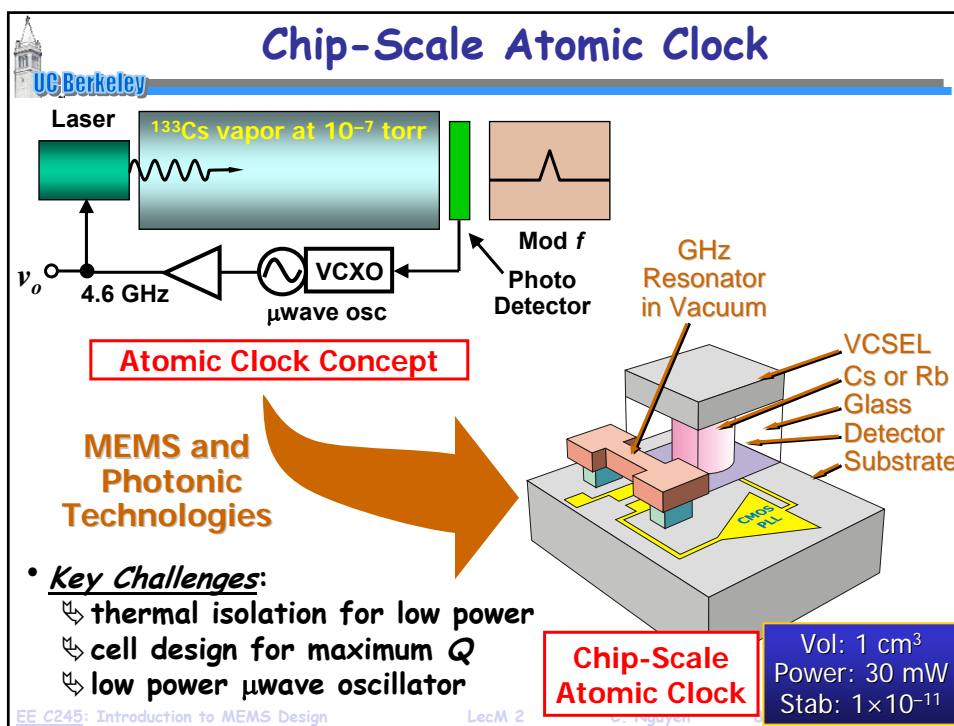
Chip-Scale Atomic Clock

UC Berkeley

Laser

$^{133}$Cs vapor at $10^{-7}$ torr

Mod $f$

Photo Detector

$v_o$

4.6 GHz

VCXO

μwave osc

GHz Resonator in Vacuum

Atomic Clock Concept

VCSEL
Cs or Rb
Glass
Detector
Substrate

MEMS and Photonic Technologies

CMOS PLL

• Key Challenges:
thermal isolation for low power
cell design for maximum $Q$
low power μwave oscillator

Chip-Scale Atomic Clock

Vol: 1 cm$^3$
Power: 30 mW
Stab: $1\times10^{-11}$

EE C245: Introduction to MEMS Design LecM 2 C. Nguyen